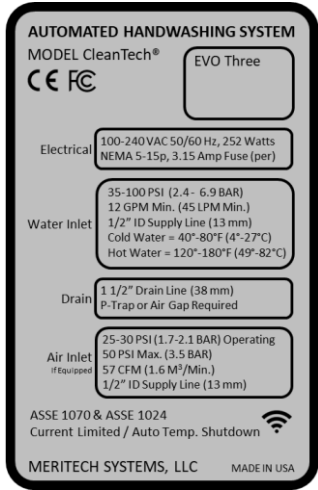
AUTOMATED HANDWASHING SYSTEM

MODEL CleanTech®

EVO Three

CE FC

Electrical

100-240 VAC 50/60 Hz, 252 Watts
NEMA 5-15p, 3.15 Amp Fuse (per)

Water Inlet

35-100 PSI (2.4- 6.9 BAR)
12 GPM Min. (45 LPM Min.)
1/2" ID Supply Line (13 mm)
Cold Water = 40°-80°F (4°-27°C)
Hot Water = 120°-180°F (49°-82°C)

Drain

1 1/2" Drain Line (38 mm)
P-Trap or Air Gap Required

Air Inlet
If Equipped

25-30 PSI (1.7-2.1 BAR) Operating
50 PSI Max. (3.5 BAR)
57 CFM (1.6 M$^3$/Min.)
1/2" ID Supply Line (13 mm)

ASSE 1070 & ASSE 1024
Current Limited / Auto Temp. Shutdown

MERITECH SYSTEMS, LLC MADE IN USA